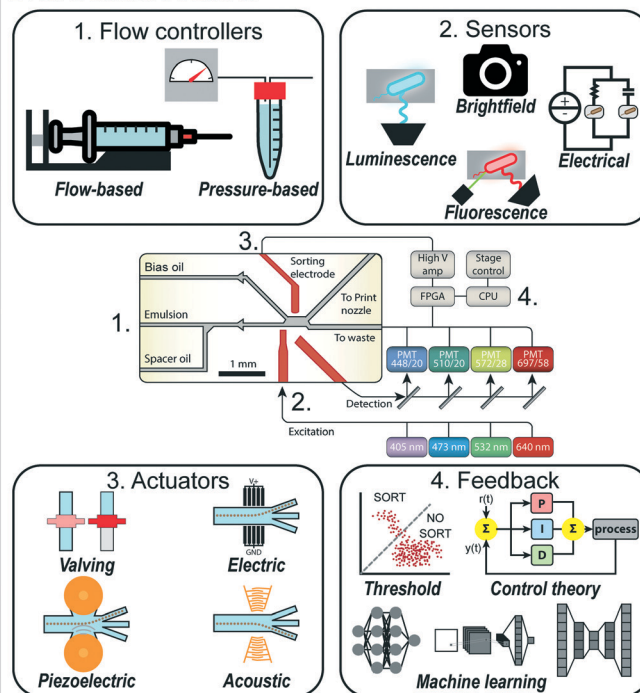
1. Flow controllers

Flow-based

Pressure-based

2. Sensors

Brightfield

Luminescence

Electrical

Fluorescence

3.

Sorting electrode

Bias oil

To Print nozzle

1.

Emulsion

To waste

Spacer oil

1 mm

2.

Detection

Excitation

High V amp

Stage control

FPGA

CPU

4.

PMT 448/20

PMT 510/20

PMT 572/28

PMT 697/58

405 nm

473 nm

532 nm

640 nm

3. Actuators

Valving

V+

GND

Electric

Piezoelectric

Acoustic

4. Feedback

SORT

NO SORT

Threshold

r(t)

y(t)

Σ

P

I

D

Σ

process

Control theory

Machine learning